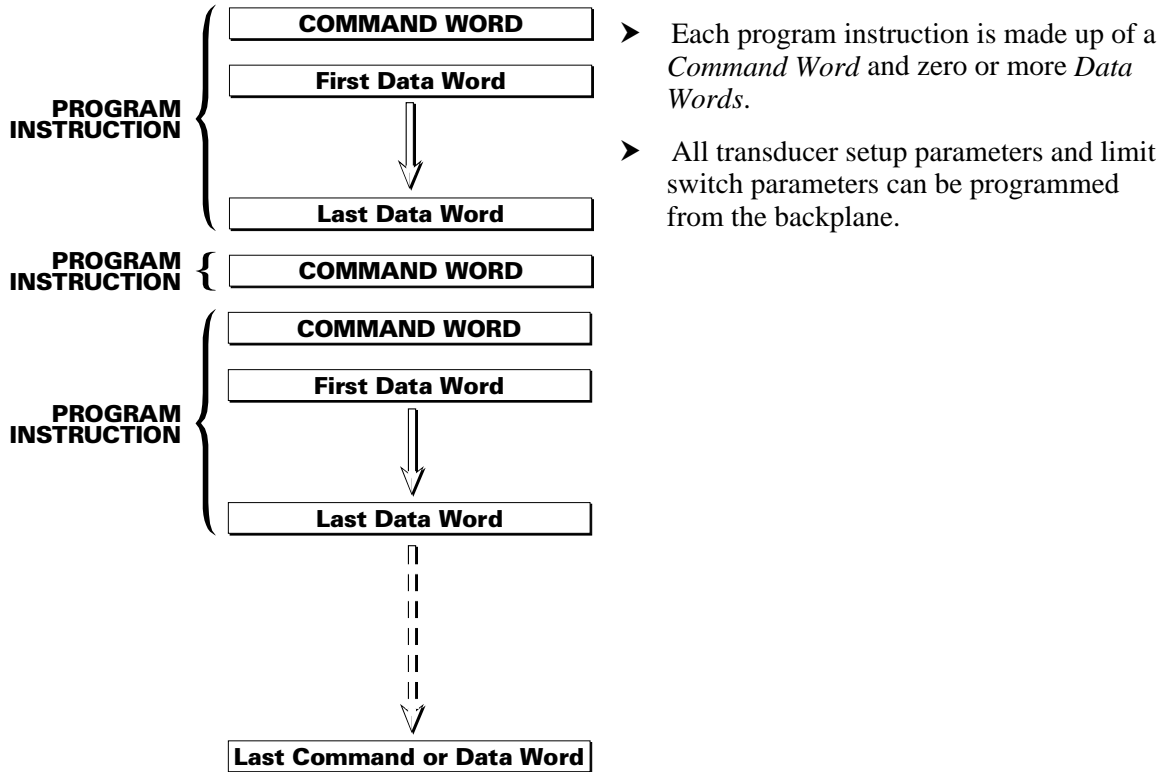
PROGRAM INSTRUCTION

COMMAND WORD

First Data Word

Last Data Word

PROGRAM INSTRUCTION

COMMAND WORD

PROGRAM INSTRUCTION

COMMAND WORD

First Data Word

Last Data Word

Last Command or Data Word

➤ Each program instruction is made up of a *Command Word* and zero or more *Data Words*.

➤ All transducer setup parameters and limit switch parameters can be programmed from the backplane.